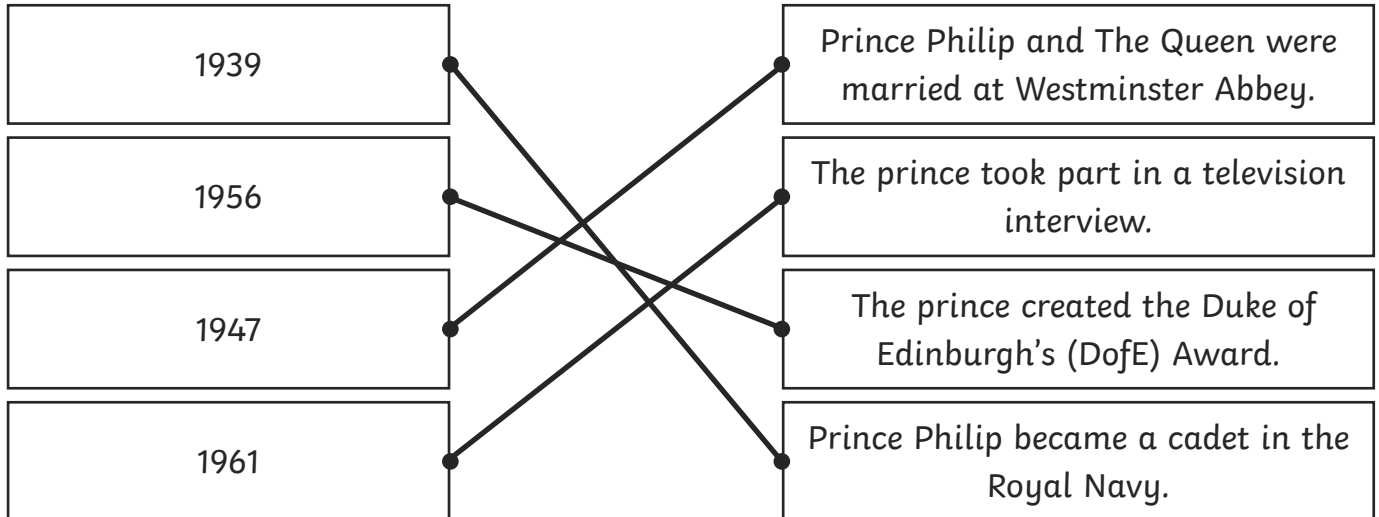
1939

1956

1947

1961

Prince Philip and The Queen were married at Westminster Abbey.

The prince took part in a television interview.

The prince created the Duke of Edinburgh's (DofE) Award.

Prince Philip became a cadet in the Royal Navy.